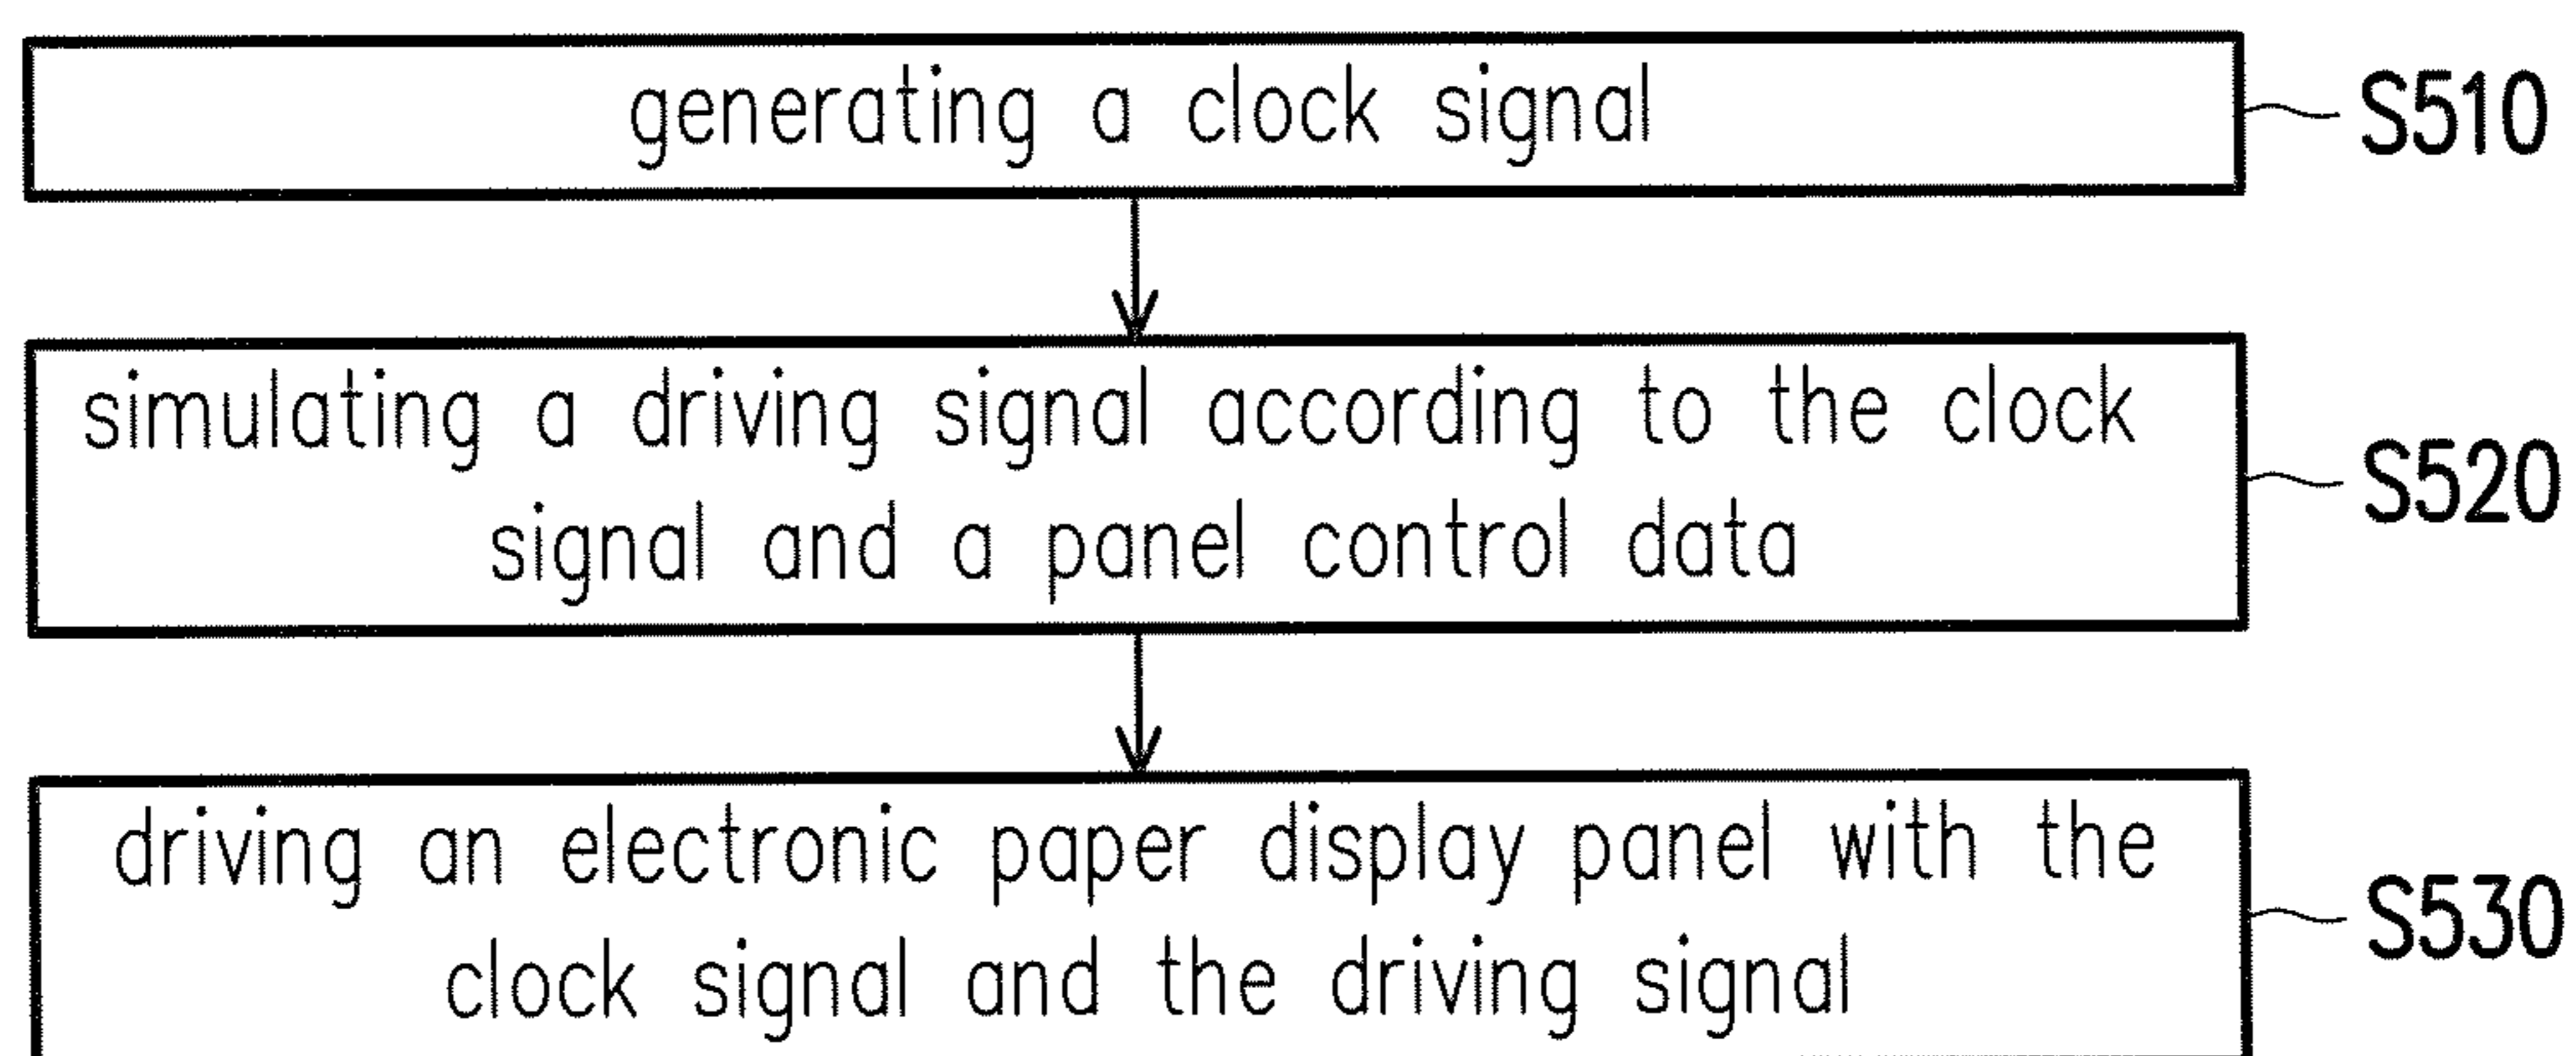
generating a clock signal

S510

simulating a driving signal according to the clock signal and a panel control data

S520

driving an electronic paper display panel with the clock signal and the driving signal

S530